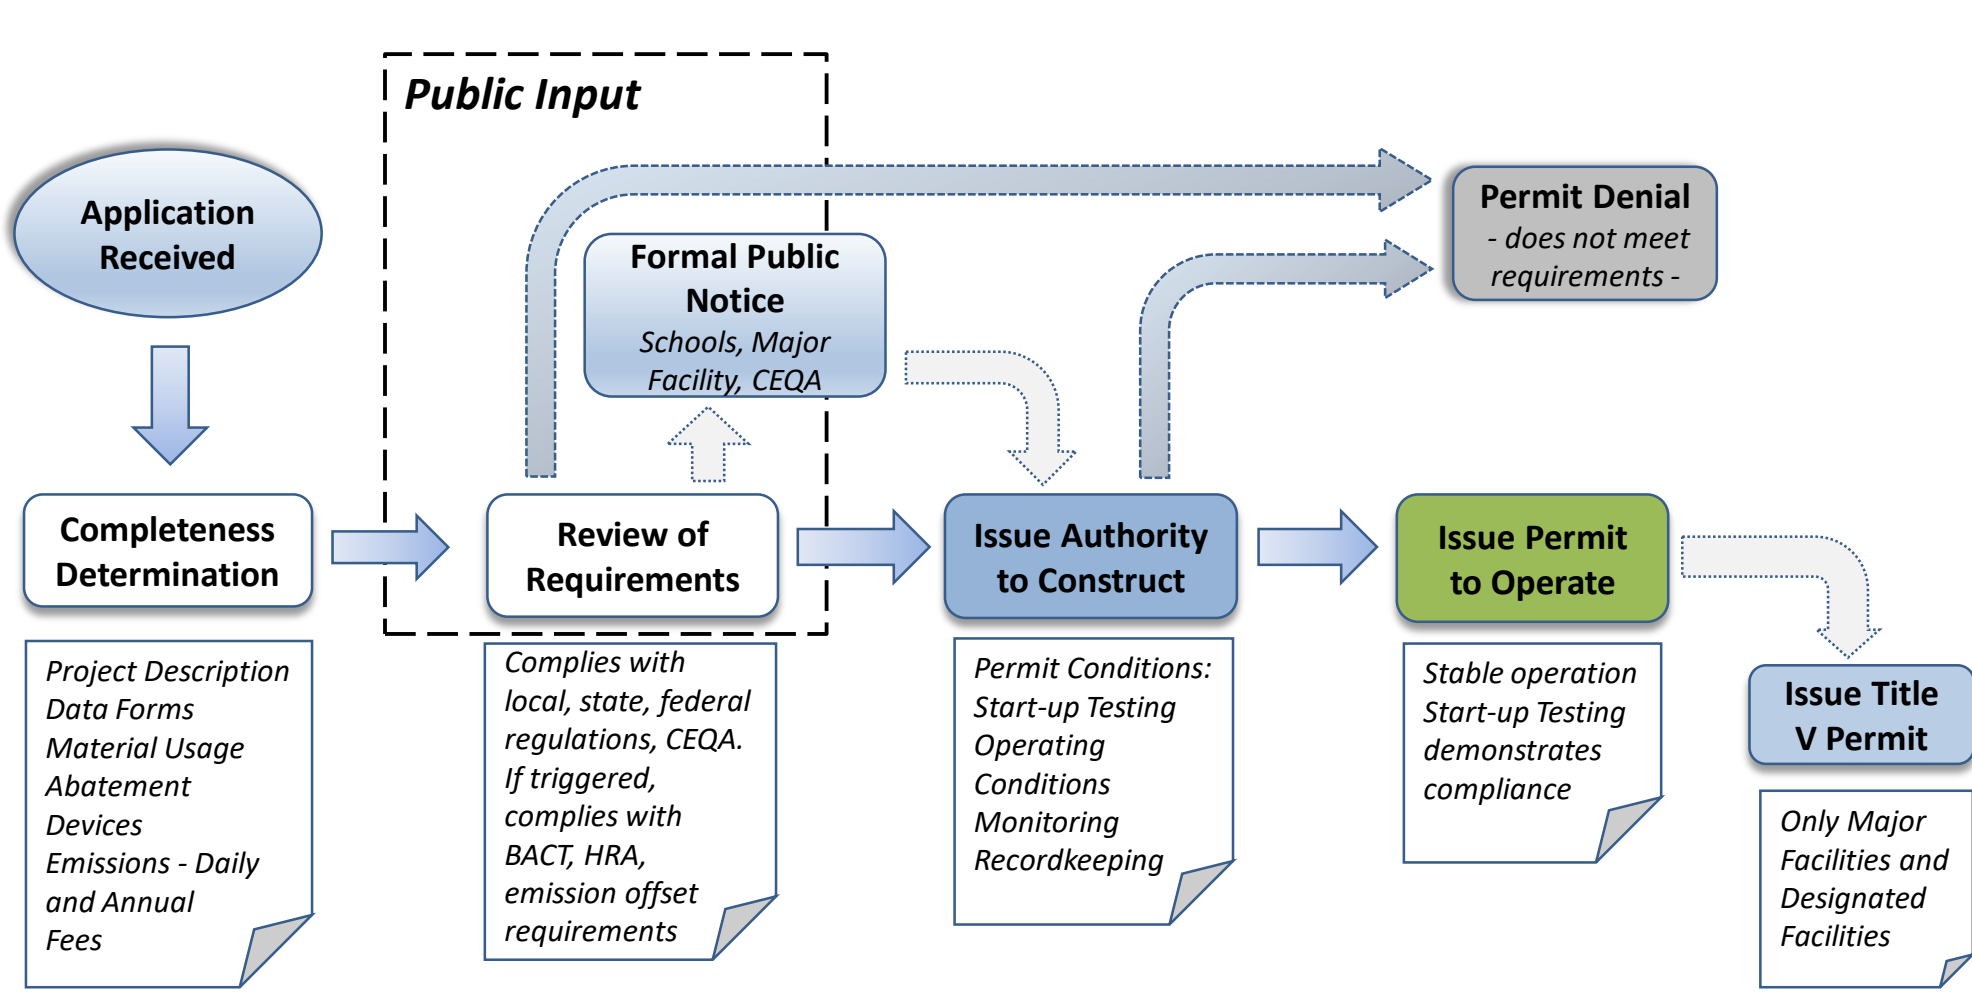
Public Input

Application Received

Formal Public Notice
Schools, Major Facility, CEQA

Permit Denial
- does not meet requirements -

Completeness Determination

Review of Requirements

Issue Authority to Construct

Issue Permit to Operate

Issue Title V Permit

Project Description
Data Forms
Material Usage
Abatement Devices
Emissions - Daily and Annual
Fees

Complies with local, state, federal regulations, CEQA.
If triggered, complies with BACT, HRA, emission offset requirements

Permit Conditions:
Start-up Testing
Operating Conditions
Monitoring
Recordkeeping

Stable operation
Start-up Testing demonstrates compliance

Only Major Facilities and Designated Facilities